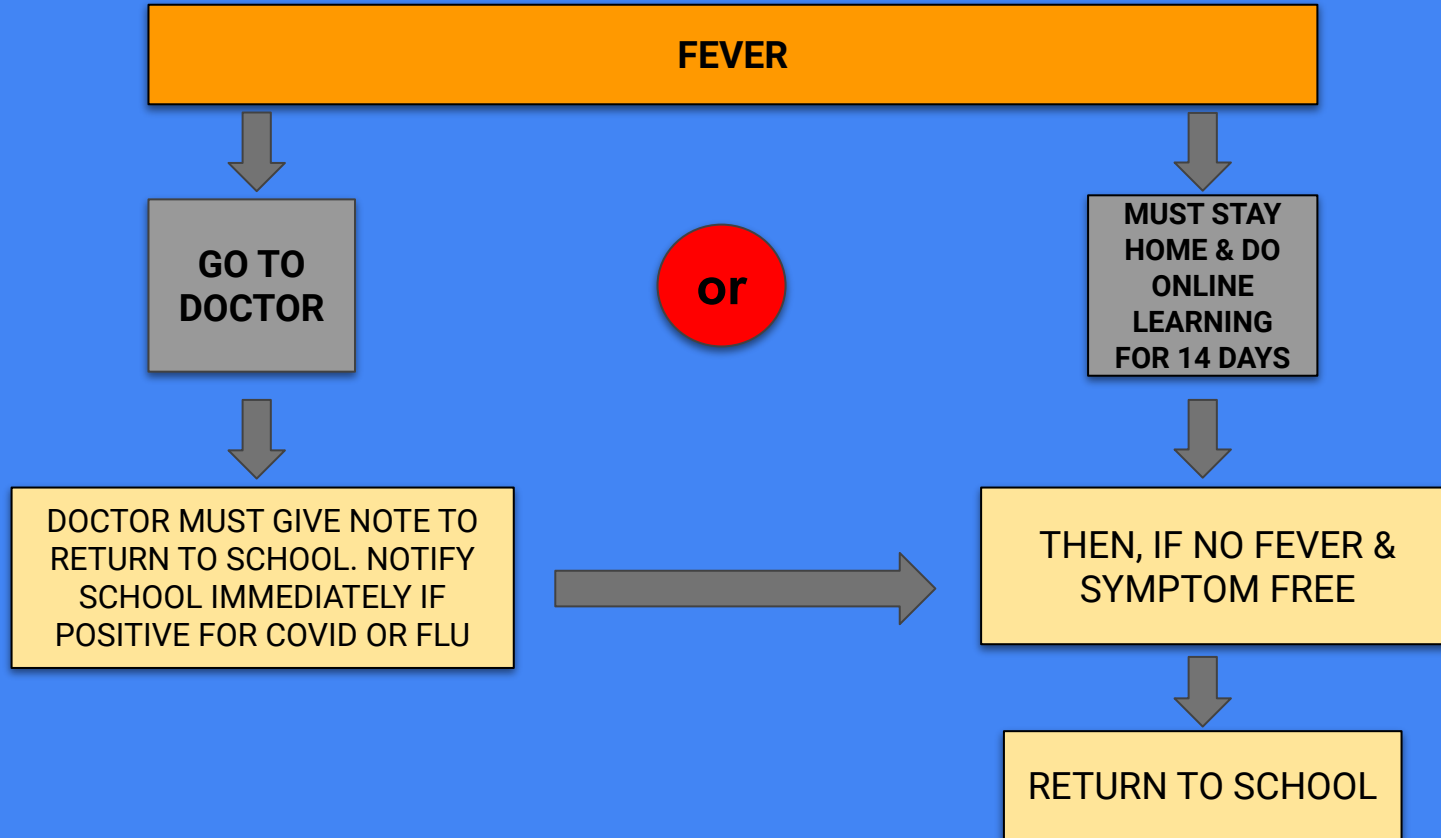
FEVER

GO TO DOCTOR

or

MUST STAY HOME & DO ONLINE LEARNING FOR 14 DAYS

DOCTOR MUST GIVE NOTE TO RETURN TO SCHOOL. NOTIFY SCHOOL IMMEDIATELY IF POSITIVE FOR COVID OR FLU

THEN, IF NO FEVER & SYMPTOM FREE

RETURN TO SCHOOL